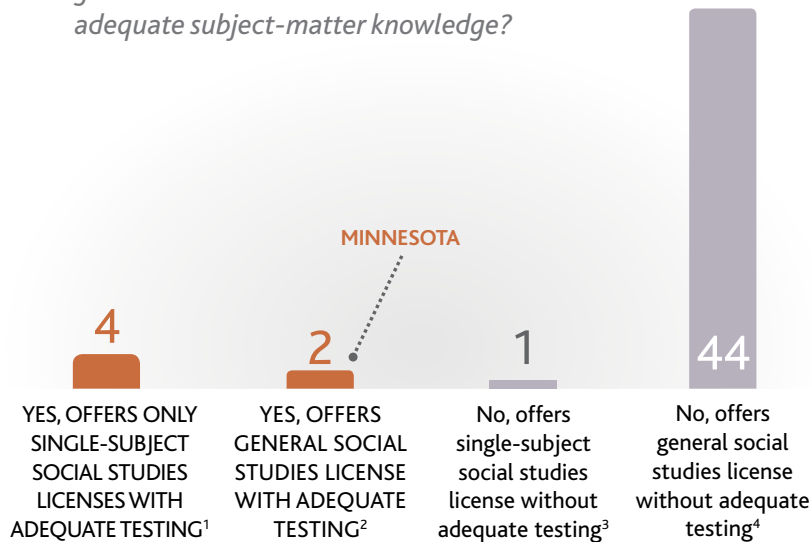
adequate subject-matter knowledge?

MINNESOTA

4

2

1

44

YES, OFFERS ONLY SINGLE-SUBJECT SOCIAL STUDIES LICENSES WITH ADEQUATE TESTING$^1$

YES, OFFERS GENERAL SOCIAL STUDIES LICENSE WITH ADEQUATE TESTING$^2$

No, offers single-subject social studies license without adequate testing$^3$

No, offers general social studies license without adequate testing$^4$